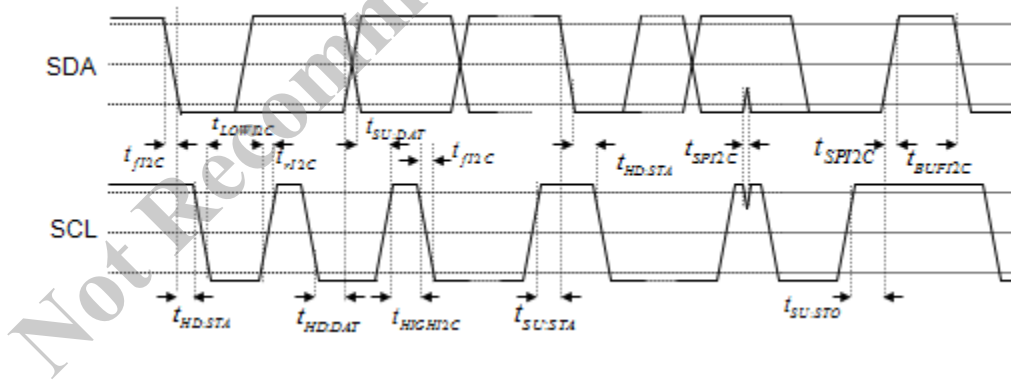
SDA

$t_{fI2C}$ $t_{LOWI2C}$ $t_{rI2C}$ $t_{SU:DAT}$ $t_{fI2C}$ $t_{HD:STA}$ $t_{SPI2C}$ $t_{SPI2C}$ $t_{BUFI2C}$

SCL

$t_{HD:STA}$ $t_{HD:DAT}$ $t_{HIGHI2C}$ $t_{SU:STA}$ $t_{SU:STO}$

Not Recommended